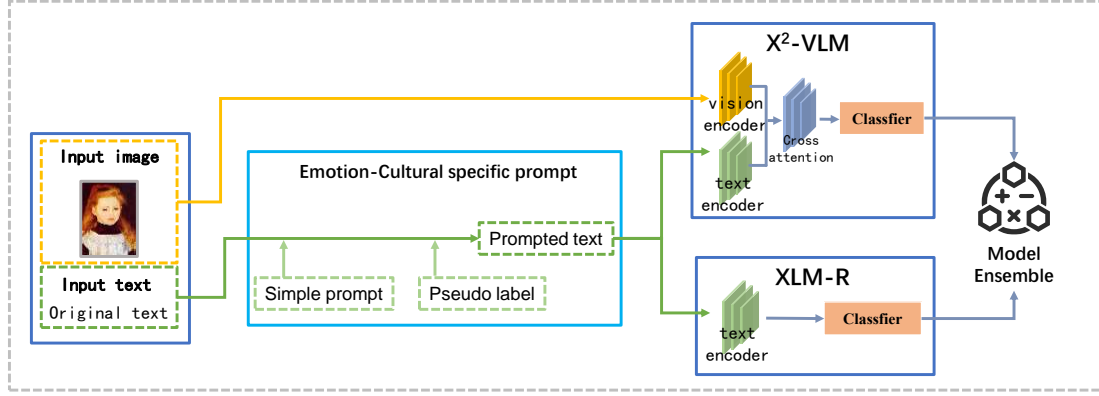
Input image

Input text
Original text

Emotion-Cultural specific prompt

Prompted text

Simple prompt

Pseudo label

$X^2$-VLM

vision encoder

Cross attention

Classfier

text encoder

XLM-R

text encoder

Classfier

Model Ensemble